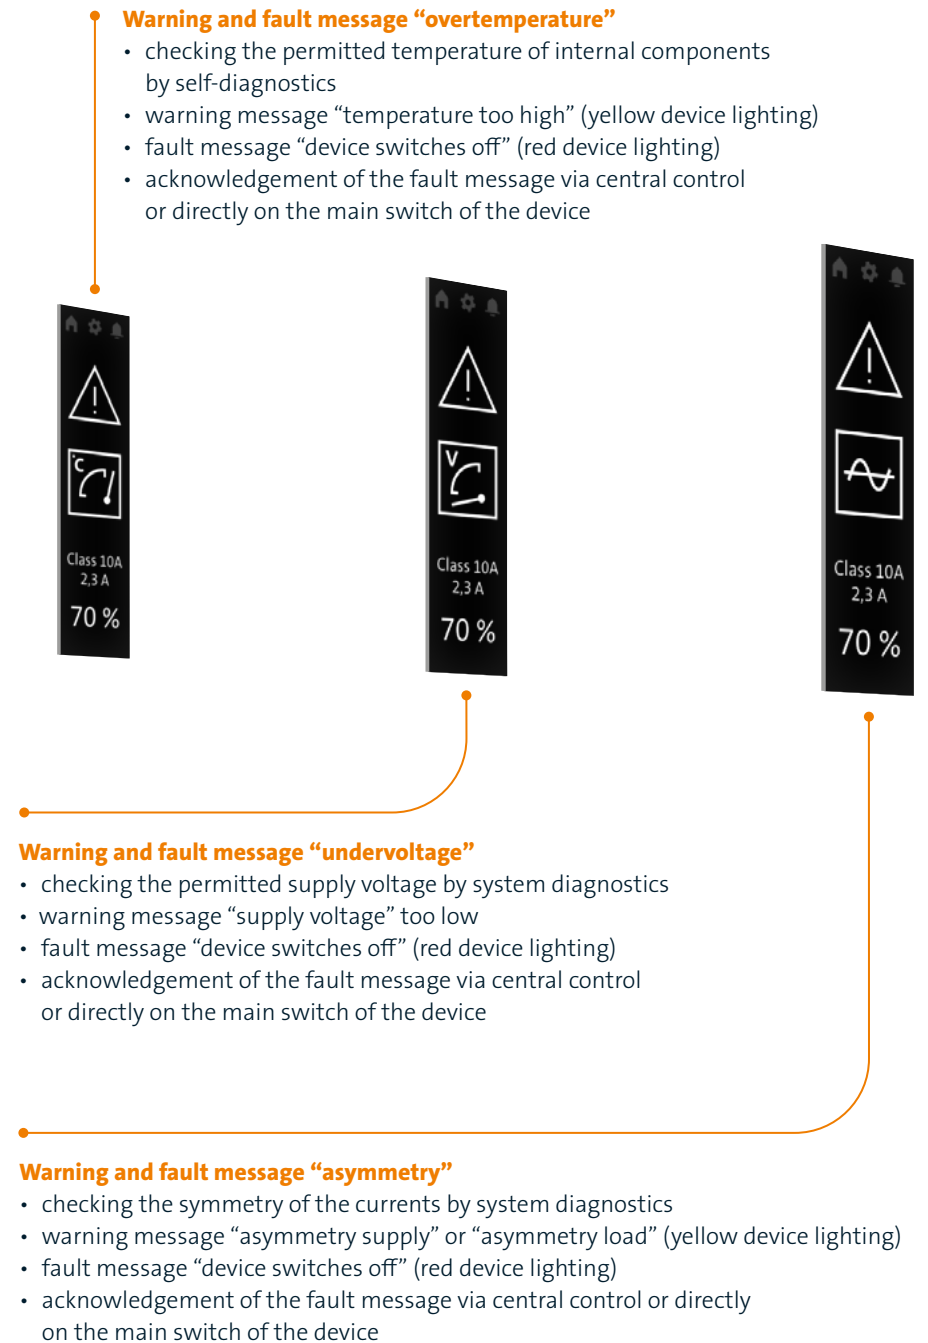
Warning and fault message “overtemperature”
• checking the permitted temperature of internal components by self-diagnostics
• warning message “temperature too high” (yellow device lighting)
• fault message “device switches off” (red device lighting)
• acknowledgement of the fault message via central control or directly on the main switch of the device

°C

Class 10A
2,3 A
70 %

V

Class 10A
2,3 A
70 %

Class 10A
2,3 A
70 %

Warning and fault message “undervoltage”
• checking the permitted supply voltage by system diagnostics
• warning message “supply voltage” too low
• fault message “device switches off” (red device lighting)
• acknowledgement of the fault message via central control or directly on the main switch of the device

Warning and fault message “asymmetry”
• checking the symmetry of the currents by system diagnostics
• warning message “asymmetry supply” or “asymmetry load” (yellow device lighting)
• fault message “device switches off” (red device lighting)
• acknowledgement of the fault message via central control or directly on the main switch of the device